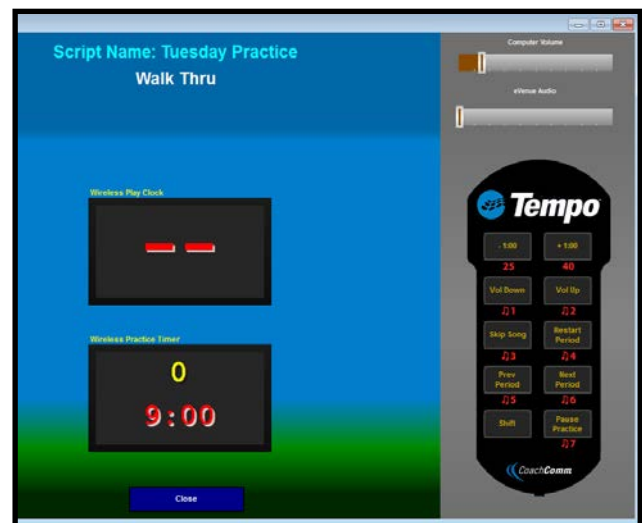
Script Name: Tuesday Practice
Walk Thru

Wireless Play Clock

Wireless Practice Timer

0

9:00

Close

Computer Volume

eVenue Audio

Tempo

- 1:00
25

+ 1:00
40

Vol Down
♫1

Vol Up
♫2

Skip Song
♫3

Restart Period
♫4

Prev Period
♫5

Next Period
♫6

Shift

Pause Practice
♫7

CoachComm